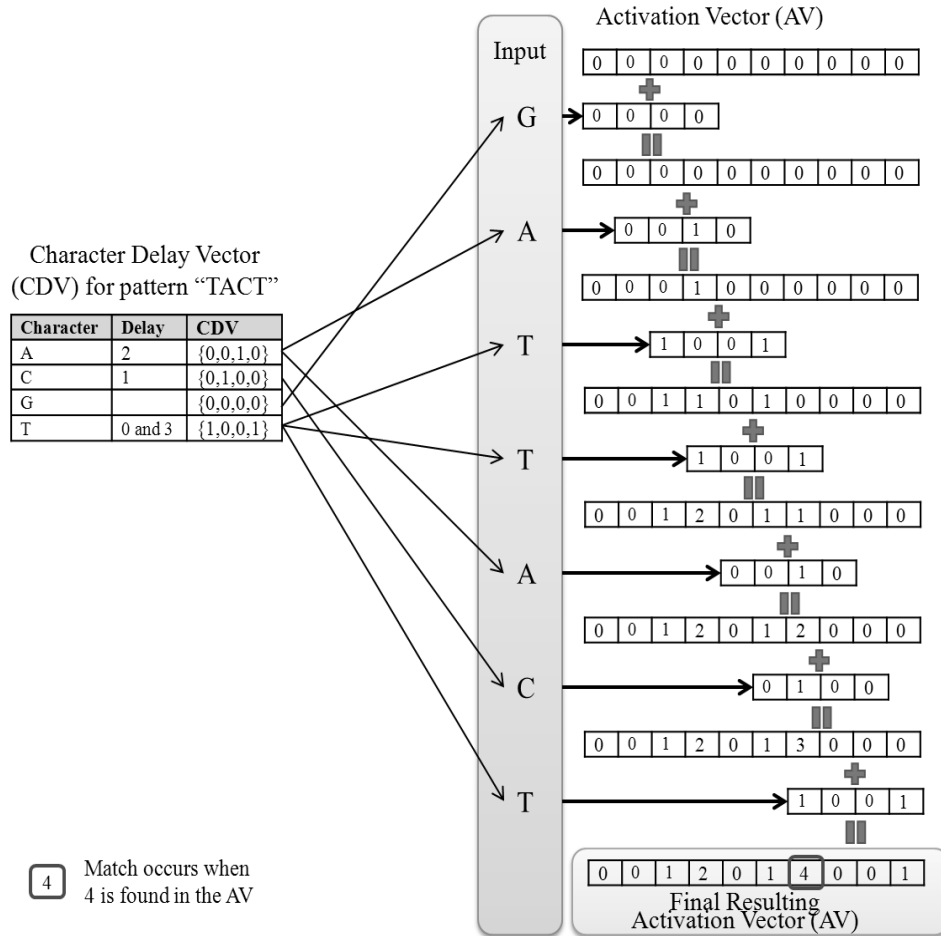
Activation Vector (AV)

Input

| 0 | 0 | 0 | 0 | 0 | 0 | 0 | 0 | 0 | 0 |
|---|---|---|---|---|---|---|---|---|---|

G

| 0 | 0 | 0 | 0 |
|---|---|---|---|

| 0 | 0 | 0 | 0 | 0 | 0 | 0 | 0 | 0 | 0 |
|---|---|---|---|---|---|---|---|---|---|

A

| 0 | 0 | 1 | 0 |
|---|---|---|---|

| 0 | 0 | 0 | 1 | 0 | 0 | 0 | 0 | 0 | 0 |
|---|---|---|---|---|---|---|---|---|---|

T

| 1 | 0 | 0 | 1 |
|---|---|---|---|

| 0 | 0 | 1 | 1 | 0 | 1 | 0 | 0 | 0 | 0 |
|---|---|---|---|---|---|---|---|---|---|

T

| 1 | 0 | 0 | 1 |
|---|---|---|---|

| 0 | 0 | 1 | 2 | 0 | 1 | 1 | 0 | 0 | 0 |
|---|---|---|---|---|---|---|---|---|---|

A

| 0 | 0 | 1 | 0 |
|---|---|---|---|

| 0 | 0 | 1 | 2 | 0 | 1 | 2 | 0 | 0 | 0 |
|---|---|---|---|---|---|---|---|---|---|

C

| 0 | 1 | 0 | 0 |
|---|---|---|---|

| 0 | 0 | 1 | 2 | 0 | 1 | 3 | 0 | 0 | 0 |
|---|---|---|---|---|---|---|---|---|---|

T

| 1 | 0 | 0 | 1 |
|---|---|---|---|

| 0 | 0 | 1 | 2 | 0 | 1 | 4 | 0 | 0 | 1 |
|---|---|---|---|---|---|---|---|---|---|

Final Resulting Activation Vector (AV)

Character Delay Vector (CDV) for pattern "TACT"

| Character | Delay | CDV |
|---|---|---|
| A | 2 | {0,0,1,0} |
| C | 1 | {0,1,0,0} |
| G | | {0,0,0,0} |
| T | 0 and 3 | {1,0,0,1} |

4 Match occurs when 4 is found in the AV